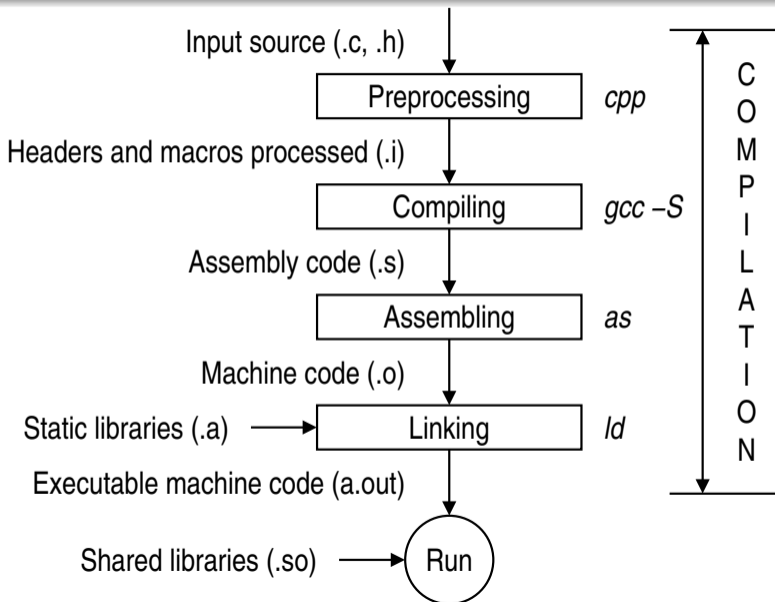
Input source (.c, .h)

Preprocessing

cpp

Headers and macros processed (.i)

Compiling

gcc –S

Assembly code (.s)

Assembling

as

Machine code (.o)

Static libraries (.a)

Linking

ld

Executable machine code (a.out)

Shared libraries (.so)

Run

COMPILATION